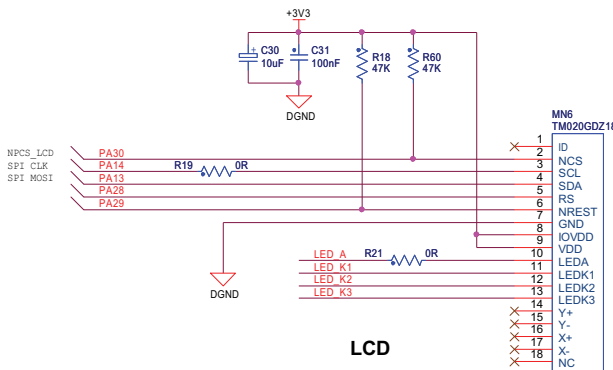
+3V3

C30
10uF

C31
100nF

R18
47K

R60
47K

DGND

MN6
TM020GDZ18

NPCS_LCD
SPI CLK
SPI MOSI

PA30
PA14
PA13
PA28
PA29

R19
0R

1 ID
2 NCS
3 SCL
4 SDA
5 RS
6 NREST
7 GND
8 IOVDD
9 VDD
10 LEDA
11 LEDK1
12 LEDK2
13 LEDK3
14 Y+
15 Y-
16 X+
17 X-
18 NC

DGND

LED_A
LED_K1
LED_K2
LED_K3

R21
0R

LCD